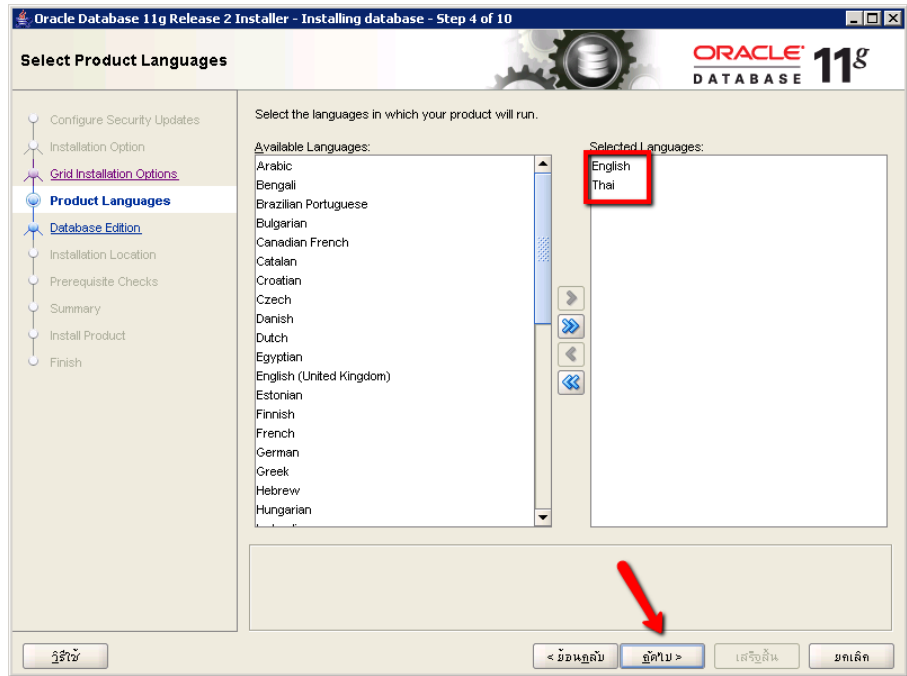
Oracle Database 11g Release 2 Installer - Installing database - Step 4 of 10

Select Product Languages

ORACLE DATABASE 11g

Configure Security Updates
Installation Option
Grid Installation Options
Product Languages
Database Edition
Installation Location
Prerequisite Checks
Summary
Install Product
Finish

Select the languages in which your product will run.

Available Languages:
Arabic
Bengali
Brazilian Portuguese
Bulgarian
Canadian French
Catalan
Croatian
Czech
Danish
Dutch
Egyptian
English (United Kingdom)
Estonian
Finnish
French
German
Greek
Hebrew
Hungarian
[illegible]

Selected Languages:
English
Thai

วิธีใช้

< ย้อนกลับ

ถัดไป >

เสร็จสิ้น

ยกเลิก